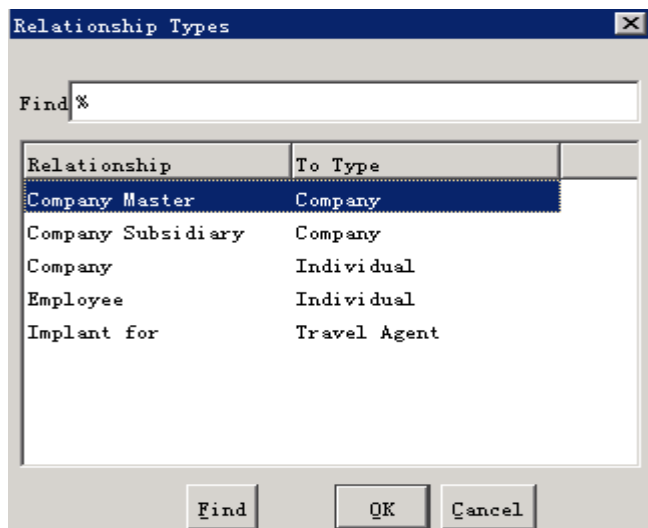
Relationship Types

Find %

| Relationship | To Type |
|---|---|
| Company Master | Company |
| Company Subsidiary | Company |
| Company | Individual |
| Employee | Individual |
| Implant for | Travel Agent |

Find OK Cancel